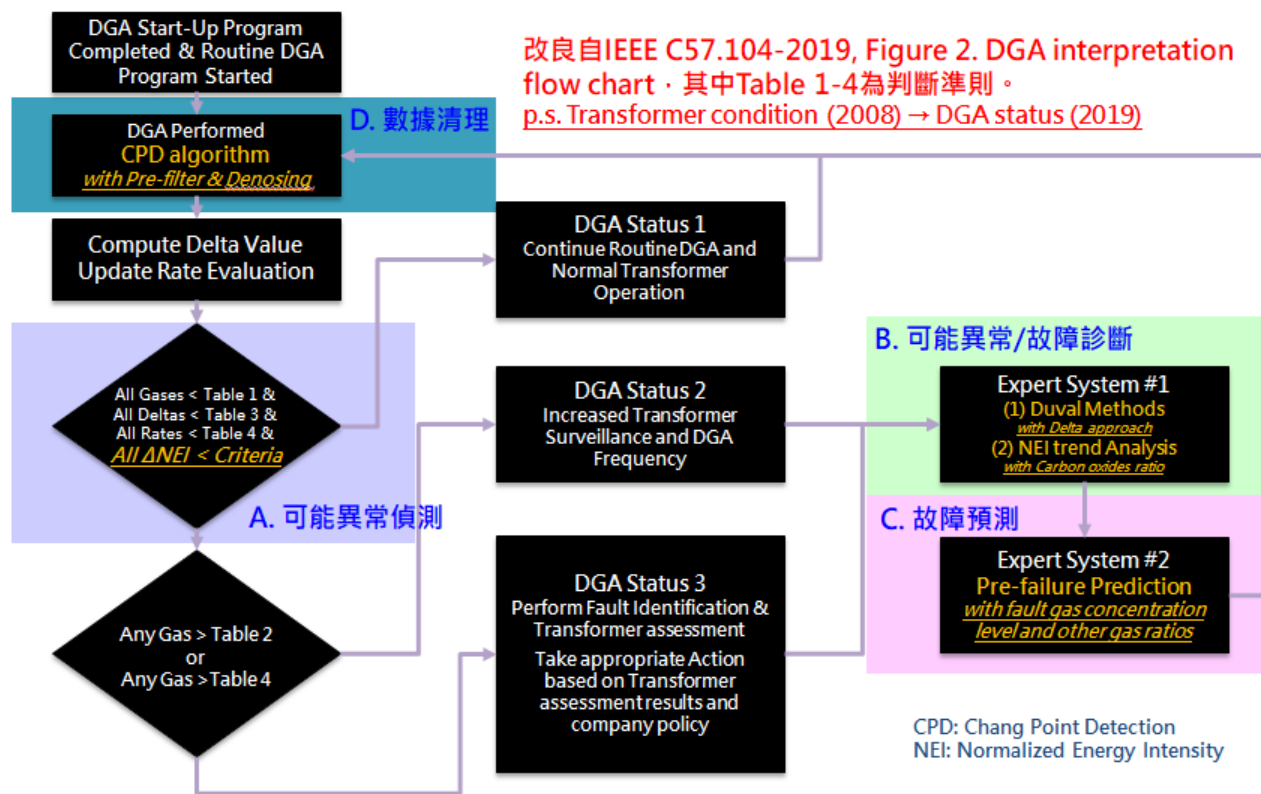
DGA Start-Up Program Completed & Routine DGA Program Started

改良自IEEE C57.104-2019, Figure 2. DGA interpretation flow chart，其中Table 1-4為判斷準則。
p.s. Transformer condition (2008) → DGA status (2019)

D. 數據清理

DGA Performed
CPD algorithm
with Pre-filter & Denosing

Compute Delta Value
Update Rate Evaluation

DGA Status 1
Continue Routine DGA and Normal Transformer Operation

All Gases < Table 1 &
All Deltas < Table 3 &
All Rates < Table 4 &
All ΔNEI < Criteria

A. 可能異常偵測

DGA Status 2
Increased Transformer Surveillance and DGA Frequency

B. 可能異常/故障診斷

Expert System #1
(1) Duval Methods
with Delta approach
(2) NEI trend Analysis
with Carbon oxides ratio

C. 故障預測

Expert System #2
Pre-failure Prediction
with fault gas concentration level and other gas ratios

Any Gas > Table 2
or
Any Gas > Table 4

DGA Status 3
Perform Fault Identification & Transformer assessment
Take appropriate Action based on Transformer assessment results and company policy

CPD: Chang Point Detection
NEI: Normalized Energy Intensity